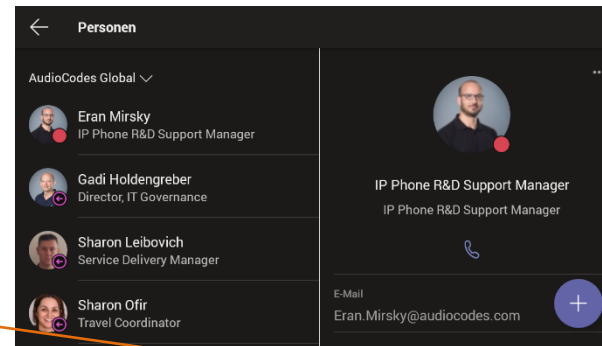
Personen

AudioCodes Global

Eran Mirsky
IP Phone R&D Support Manager

Gadi Holdengreber
Director, IT Governance

Sharon Leibovich
Service Delivery Manager

Sharon Ofir
Travel Coordinator

IP Phone R&D Support Manager
IP Phone R&D Support Manager

E-Mail
Eran.Mirsky@audiocodes.com